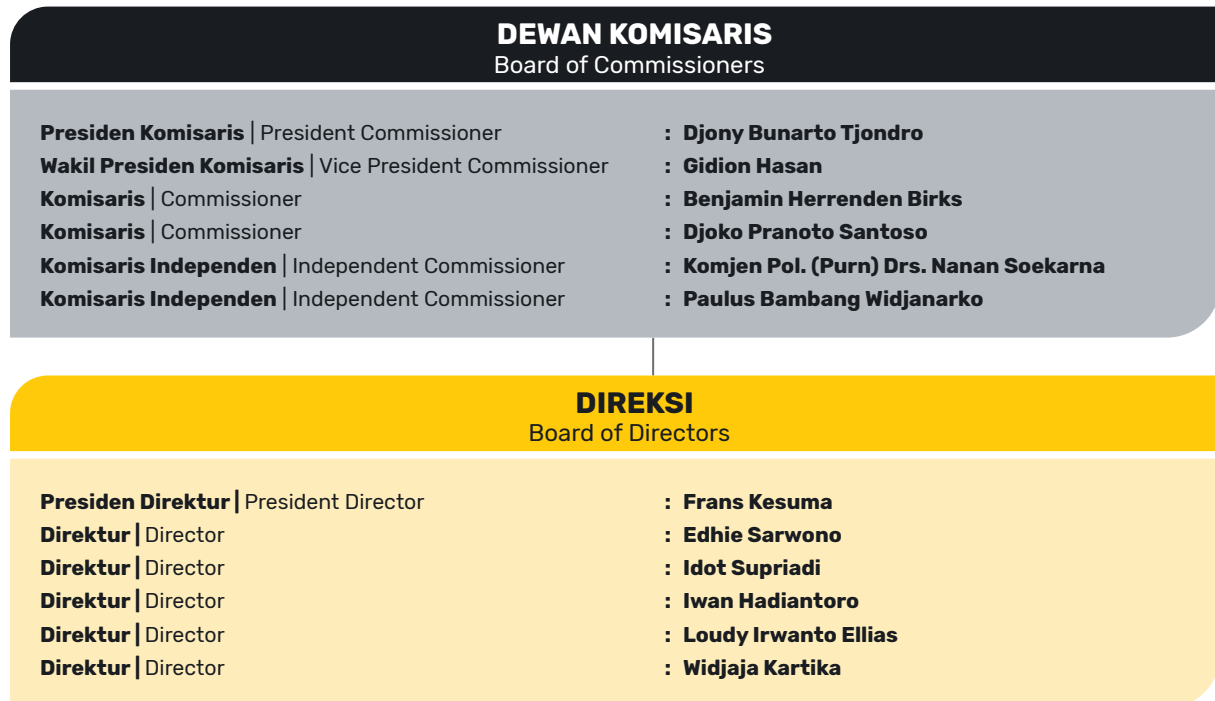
DEWAN KOMISARIS
Board of Commissioners

Presiden Komisaris | President Commissioner : Djony Bunarto Tjondro
Wakil Presiden Komisaris | Vice President Commissioner : Gidion Hasan
Komisaris | Commissioner : Benjamin Herrenden Birks
Komisaris | Commissioner : Djoko Pranoto Santoso
Komisaris Independen | Independent Commissioner : Komjen Pol. (Purn) Drs. Nanan Soekarna
Komisaris Independen | Independent Commissioner : Paulus Bambang Widjanarko

DIREKSI
Board of Directors

Presiden Direktur | President Director : Frans Kesuma
Direktur | Director : Edhie Sarwono
Direktur | Director : Idot Supriadi
Direktur | Director : Iwan Hadiantoro
Direktur | Director : Loudy Irwanto Ellias
Direktur | Director : Widjaja Kartika